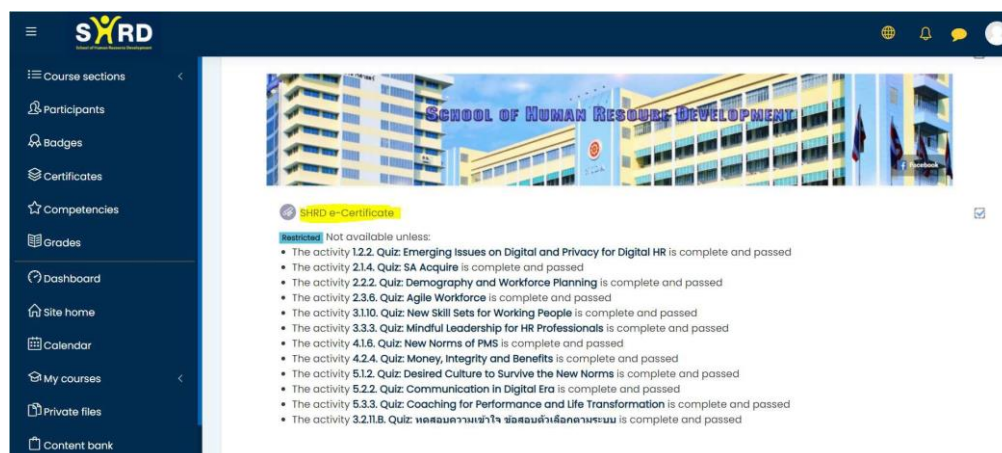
SHRD
School of Human Resource Development

Course sections
Participants
Badges
Certificates
Competencies
Grades
Dashboard
Site home
Calendar
My courses
Private files
Content bank

SCHOOL OF HUMAN RESOURCE DEVELOPMENT
Facebook

SHRD e-Certificate

Restricted Not available unless:
- The activity 1.2.2. Quiz: Emerging Issues on Digital and Privacy for Digital HR is complete and passed
- The activity 2.1.4. Quiz: SA Acquire is complete and passed
- The activity 2.2.2. Quiz: Demography and Workforce Planning is complete and passed
- The activity 2.3.6. Quiz: Agile Workforce is complete and passed
- The activity 3.1.10. Quiz: New Skill Sets for Working People is complete and passed
- The activity 3.3.3. Quiz: Mindful Leadership for HR Professionals is complete and passed
- The activity 4.1.6. Quiz: New Norms of PMS is complete and passed
- The activity 4.2.4. Quiz: Money, Integrity and Benefits is complete and passed
- The activity 5.1.2. Quiz: Desired Culture to Survive the New Norms is complete and passed
- The activity 5.2.2. Quiz: Communication in Digital Era is complete and passed
- The activity 5.3.3. Quiz: Coaching for Performance and Life Transformation is complete and passed
- The activity 3.2.11.B. Quiz: ทดสอบความเข้าใจ ข้อสอบตัวเลือกตามระบบ is complete and passed